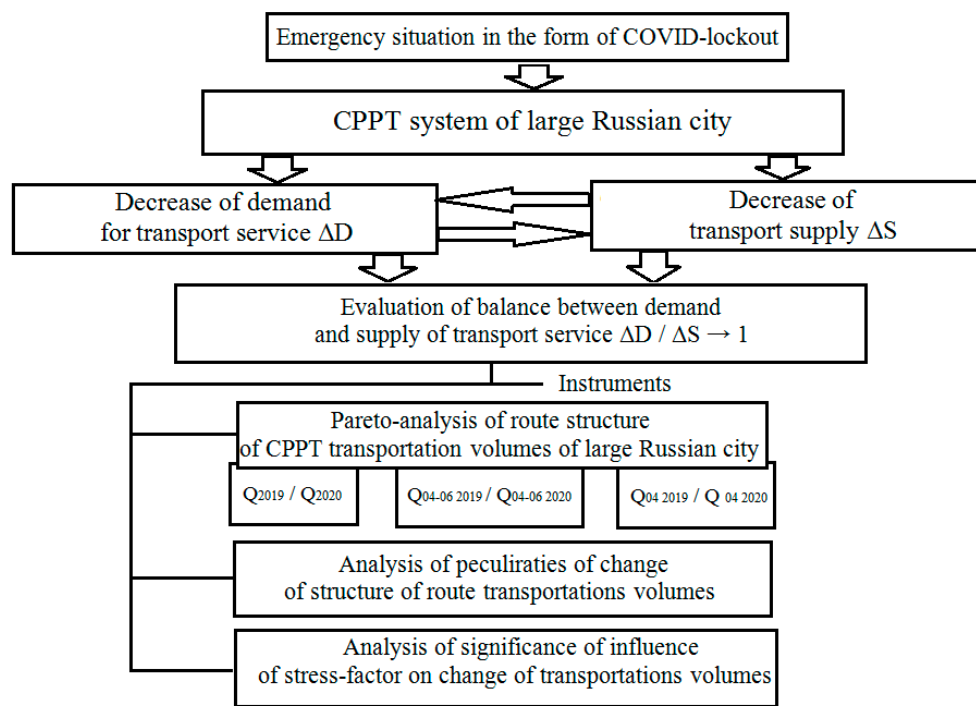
Emergency situation in the form of COVID-lockout

CPPT system of large Russian city

Decrease of demand for transport service $\Delta D$

Decrease of transport supply $\Delta S$

Evaluation of balance between demand and supply of transport service $\Delta D$ / $\Delta S \rightarrow 1$

Instruments

Pareto-analysis of route structure of CPPT transportation volumes of large Russian city

$Q_{2019}$ / $Q_{2020}$

$Q_{04\text{-}06\ 2019}$ / $Q_{04\text{-}06\ 2020}$

$Q_{04\ 2019}$ / $Q_{04\ 2020}$

Analysis of peculiraties of change of structure of route transportations volumes

Analysis of significance of influence of stress-factor on change of transportations volumes